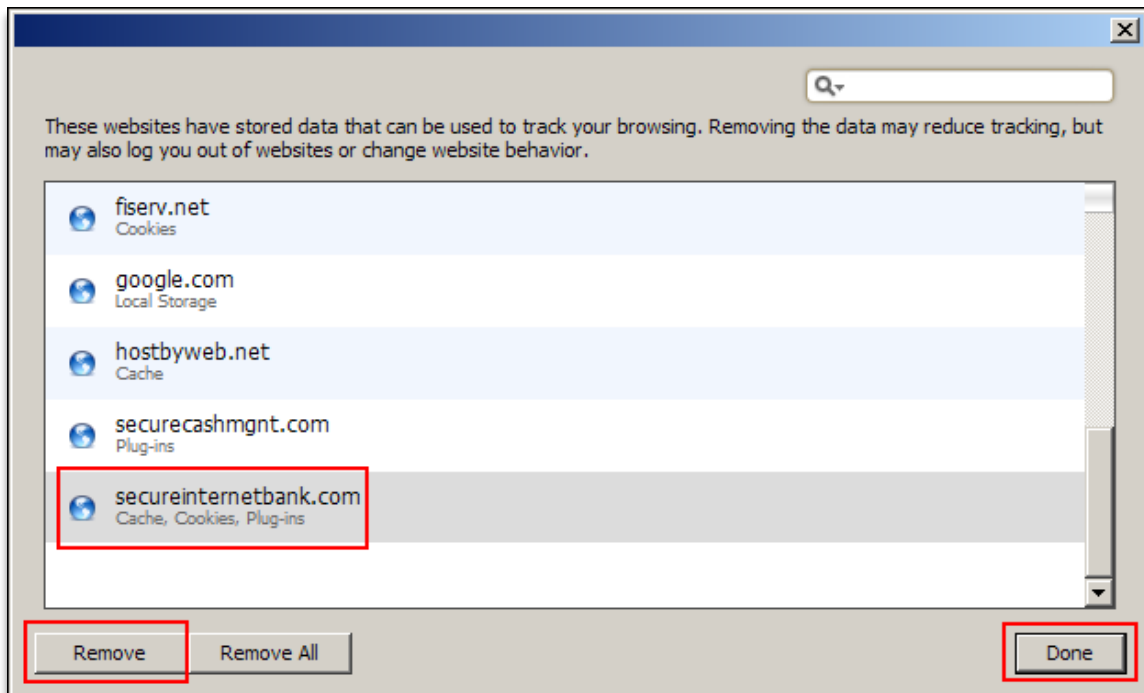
These websites have stored data that can be used to track your browsing. Removing the data may reduce tracking, but may also log you out of websites or change website behavior.

fiserv.net
Cookies

google.com
Local Storage

hostbyweb.net
Cache

securecashmgnt.com
Plug-ins

secureinternetbank.com
Cache, Cookies, Plug-ins

Remove
Remove All
Done